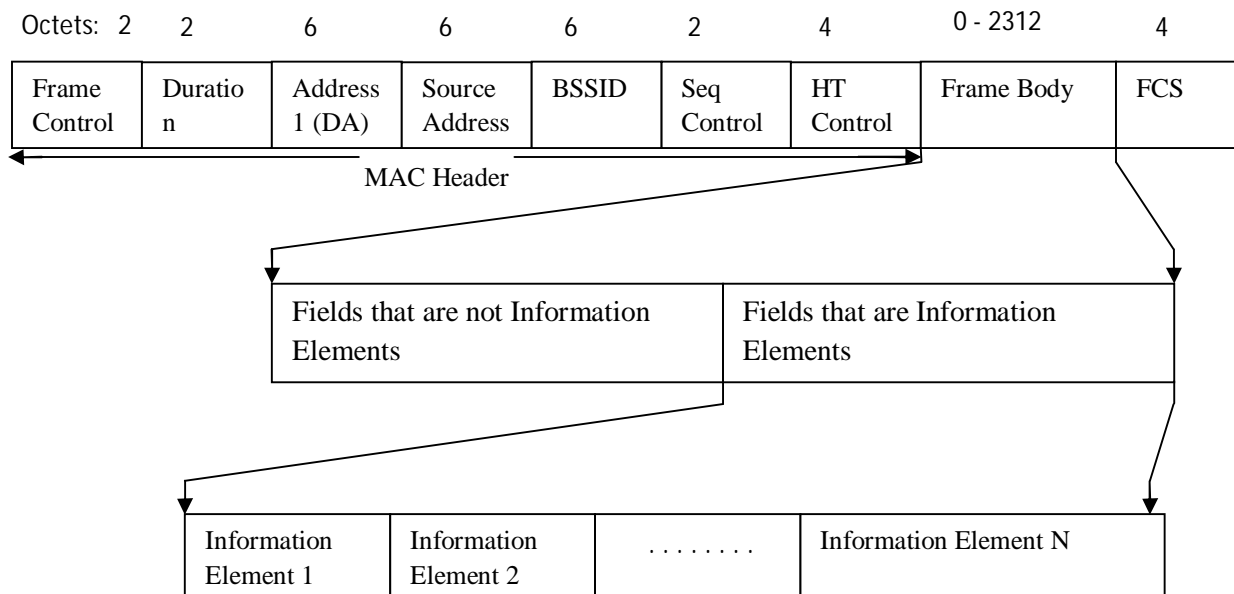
Octets: 2 2 6 6 6 2 4 0 - 2312 4

| Frame Control | Duratio n | Address 1 (DA) | Source Address | BSSID | Seq Control | HT Control | Frame Body | FCS |
|---|---|---|---|---|---|---|---|---|

MAC Header

| Fields that are not Information Elements | Fields that are Information Elements |
|---|---|

| Information Element 1 | Information Element 2 | . . . . . . . . | Information Element N |
|---|---|---|---|